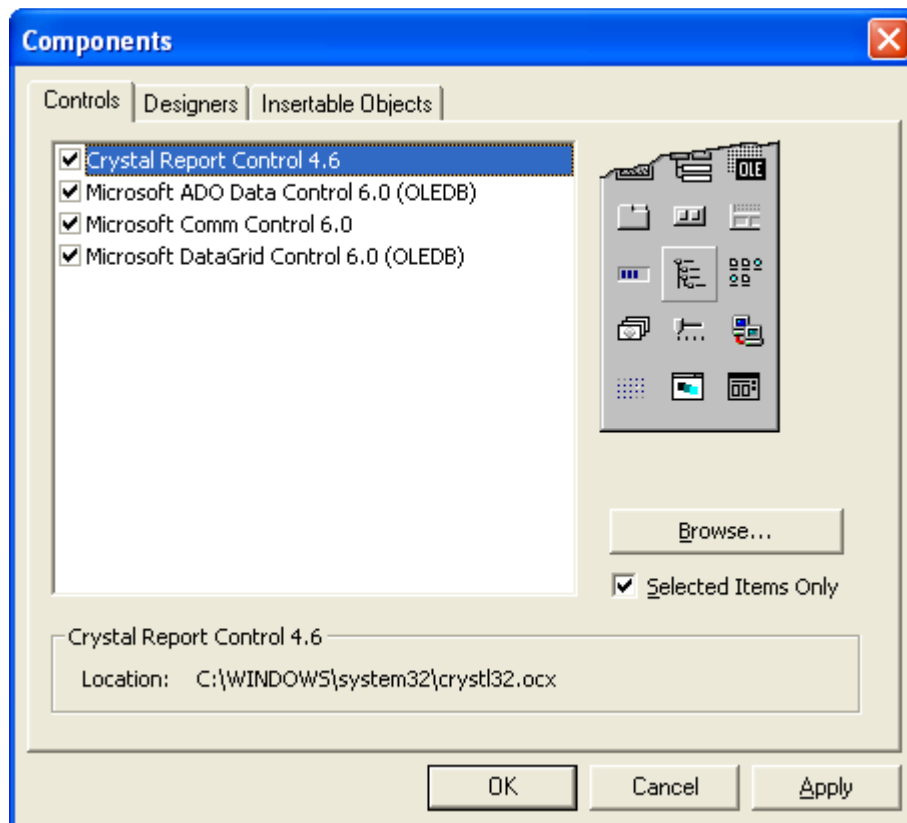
Components

Controls | Designers | Insertable Objects

Crystal Report Control 4.6
Microsoft ADO Data Control 6.0 (OLEDB)
Microsoft Comm Control 6.0
Microsoft DataGrid Control 6.0 (OLEDB)

OLE

Browse...

Selected Items Only

Crystal Report Control 4.6

Location: C:\WINDOWS\system32\crystl32.ocx

OK
Cancel
Apply